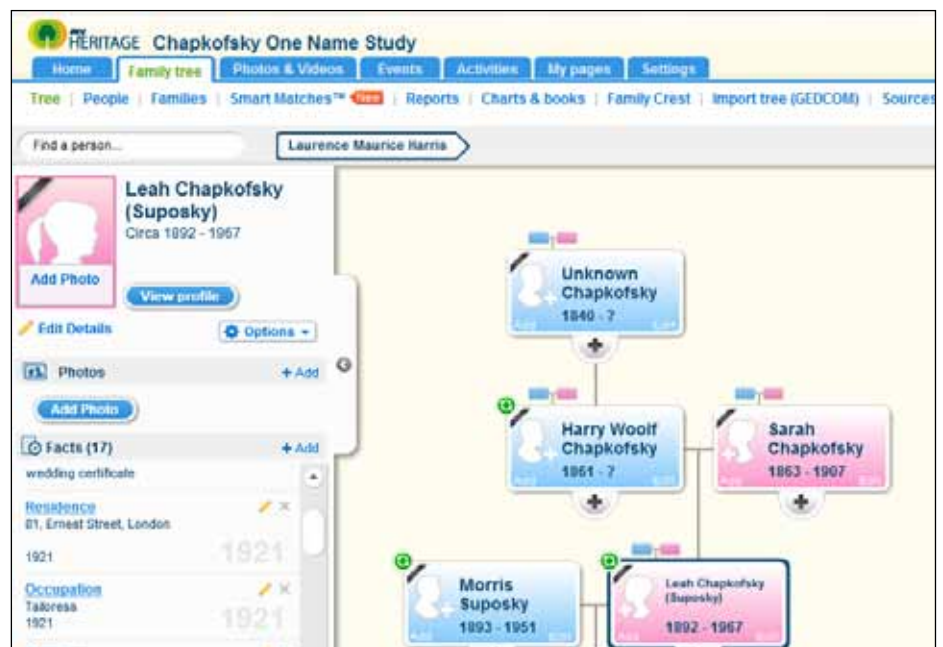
my HERITAGE Chapkofsky One Name Study

Home | Family tree | Photos & Videos | Events | Activities | My pages | Settings

Tree | People | Families | Smart Matches™ New | Reports | Charts & books | Family Crest | Import tree (GEDCOM) | Sources

Find a person...

Laurence Maurice Harris

Leah Chapkofsky (Suposky)
Circa 1892 - 1967

Add Photo

View profile

Edit Details

Options

Photos + Add

Add Photo

Facts (17) + Add

wedding certificate

Residence
81, Ernest Street, London
1921
1921

Occupation
Tailoress
1921
1921

Unknown Chapkofsky
1840 - ?
Add Edit

Harry Woolf Chapkofsky
1861 - ?
Add Edit

Sarah Chapkofsky
1863 - 1907
Add Edit

Morris Suposky
1893 - 1951
Add Edit

Leah Chapkofsky (Suposky)
1892 - 1967
Add Edit